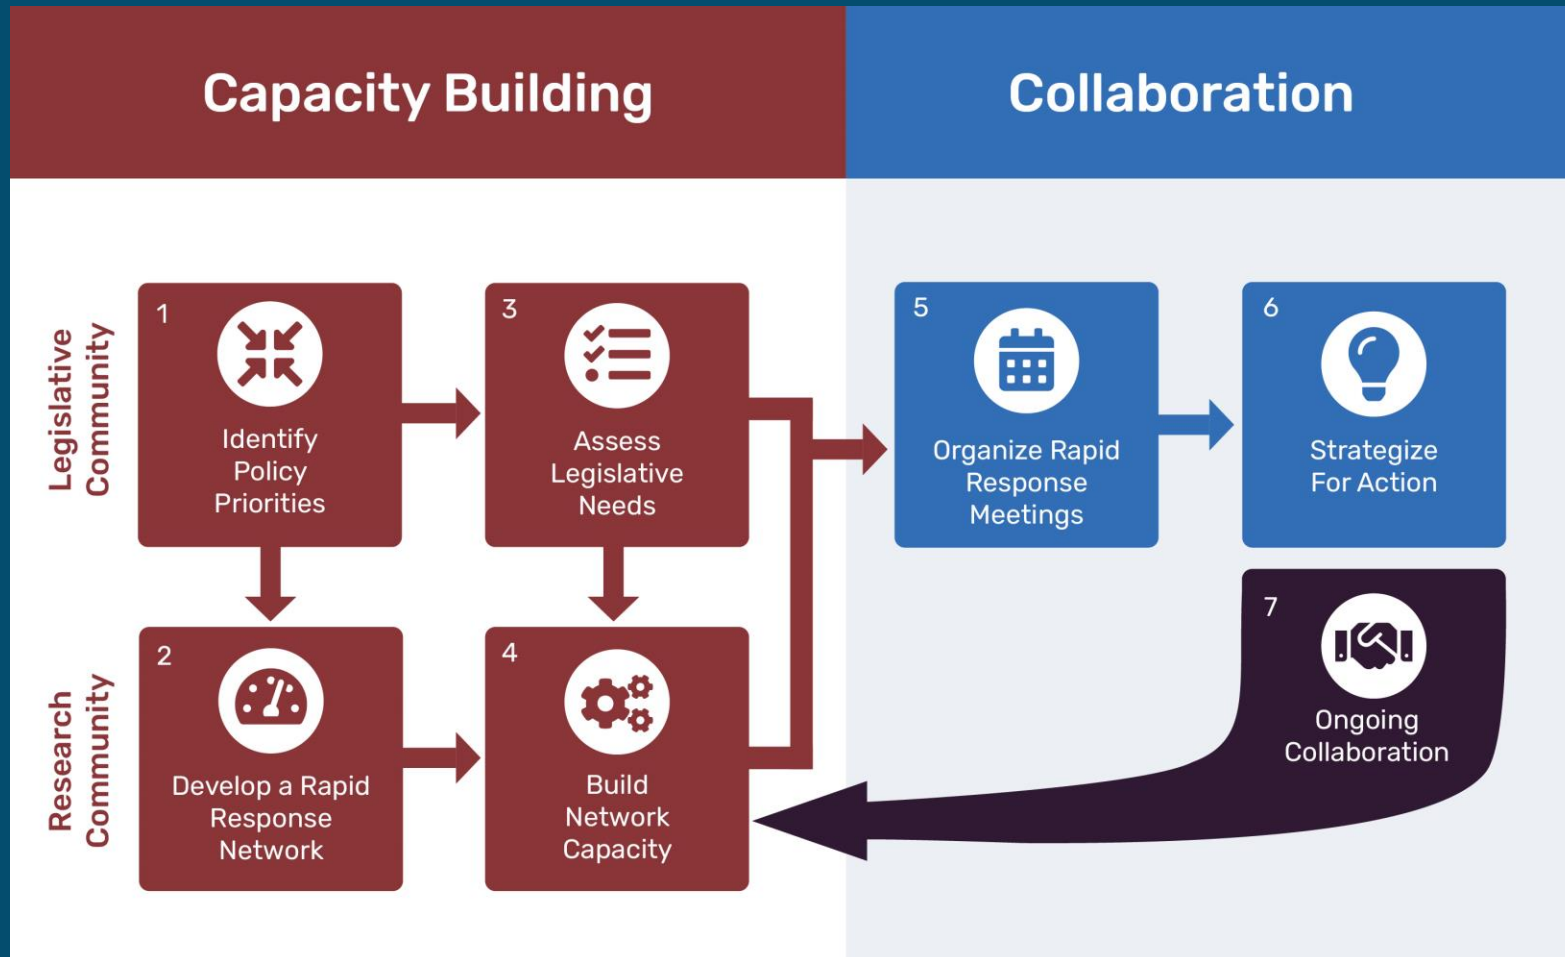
Capacity Building

Collaboration

Legislative Community

Research Community

1
Identify Policy Priorities

3
Assess Legislative Needs

5
Organize Rapid Response Meetings

6
Strategize For Action

2
Develop a Rapid Response Network

4
Build Network Capacity

7
Ongoing Collaboration